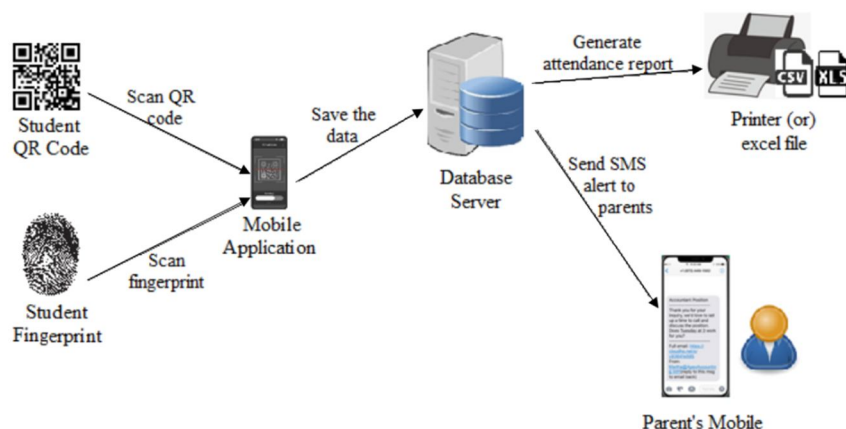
Student QR Code

Scan QR code

Mobile Application

Scan fingerprint

Student Fingerprint

Save the data

Database Server

Generate attendance report

CSV

XLS

Printer (or) excel file

Send SMS alert to parents

Accountant Position

Parent's Mobile